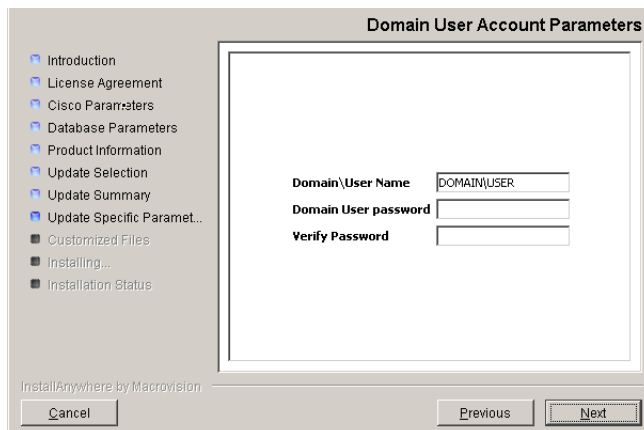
Domain User Account Parameters

Introduction
License Agreement
Cisco Parameters
Database Parameters
Product Information
Update Selection
Update Summary
Update Specific Paramet...
Customized Files
Installing...
Installation Status

Domain\User Name DOMAIN\USER
Domain User password
Verify Password

InstallAnywhere by Macrovision

Cancel

Previous

Next